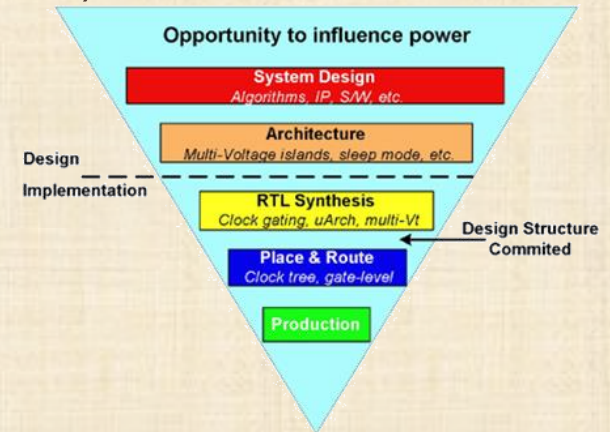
Opportunity to influence power

System Design
Algorithms, IP, S/W, etc.

Architecture
Multi-Voltage islands, sleep mode, etc.

Design

Implementation

RTL Synthesis
Clock gating, uArch, multi-Vt

Design Structure Commited

Place & Route
Clock tree, gate-level

Production